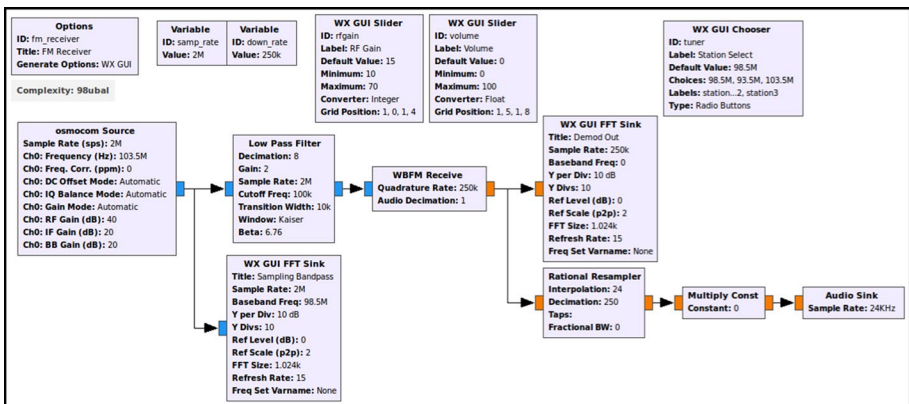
**Options**
ID: fm_receiver
Title: FM Receiver
Generate Options: WX GUI

Complexity: 98ubal

**Variable**
ID: samp_rate
Value: 2M

**Variable**
ID: down_rate
Value: 250k

**WX GUI Slider**
ID: rfgain
Label: RF Gain
Default Value: 15
Minimum: 10
Maximum: 70
Converter: Integer
Grid Position: 1, 0, 1, 4

**WX GUI Slider**
ID: volume
Label: Volume
Default Value: 0
Minimum: 0
Maximum: 100
Converter: Float
Grid Position: 1, 5, 1, 8

**WX GUI Chooser**
ID: tuner
Label: Station Select
Default Value: 98.5M
Choices: 98.5M, 93.5M, 103.5M
Labels: station...2, station3
Type: Radio Buttons

**osmocom Source**
Sample Rate (sps): 2M
Ch0: Frequency (Hz): 103.5M
Ch0: Freq. Corr. (ppm): 0
Ch0: DC Offset Mode: Automatic
Ch0: IQ Balance Mode: Automatic
Ch0: Gain Mode: Automatic
Ch0: RF Gain (dB): 40
Ch0: IF Gain (dB): 20
Ch0: BB Gain (dB): 20

**Low Pass Filter**
Decimation: 8
Gain: 2
Sample Rate: 2M
Cutoff Freq: 100k
Transition Width: 10k
Window: Kaiser
Beta: 6.76

**WBFM Receive**
Quadrature Rate: 250k
Audio Decimation: 1

**WX GUI FFT Sink**
Title: Demod Out
Sample Rate: 250k
Baseband Freq: 0
Y per Div: 10 dB
Y Divs: 10
Ref Level (dB): 0
Ref Scale (p2p): 2
FFT Size: 1.024k
Refresh Rate: 15
Freq Set Varname: None

**WX GUI FFT Sink**
Title: Sampling Bandpass
Sample Rate: 2M
Baseband Freq: 98.5M
Y per Div: 10 dB
Y Divs: 10
Ref Level (dB): 0
Ref Scale (p2p): 2
FFT Size: 1.024k
Refresh Rate: 15
Freq Set Varname: None

**Rational Resampler**
Interpolation: 24
Decimation: 250
Taps:
Fractional BW: 0

**Multiply Const**
Constant: 0

**Audio Sink**
Sample Rate: 24KHz